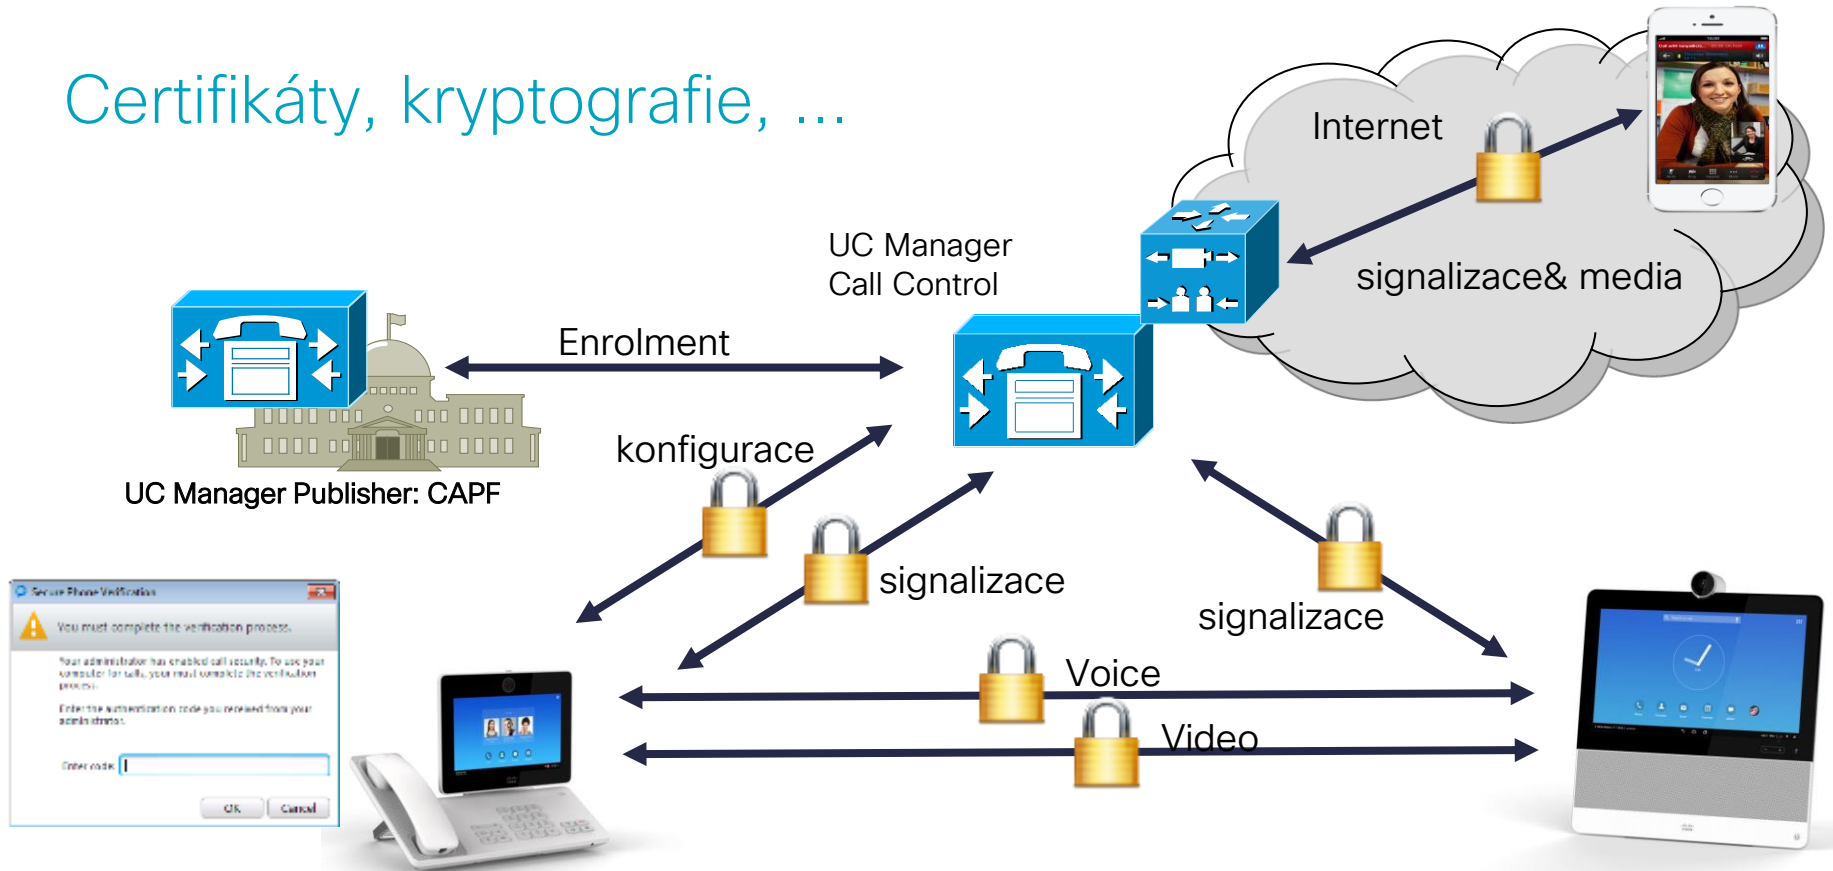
Certifikáty, kryptografie, ...

Internet

signalizace& media

UC Manager
Call Control

Enrolment

UC Manager Publisher: CAPF

konfigurace

signalizace

signalizace

Voice

Video

Secure Phone Verification

You must complete the verification process.

Your administrator has enabled call security. To use your computer for calls, your must complete the verification process.

Enter the authentication code you received from your administrator.

Enter code:

OK

Cancel